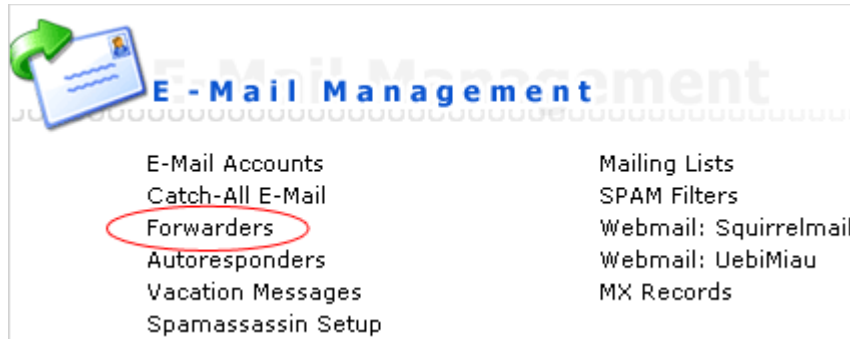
E-Mail Management

E-Mail Management

E-Mail Accounts
Catch-All E-Mail
Forwarders
Autoresponders
Vacation Messages
Spamassassin Setup

Mailing Lists
SPAM Filters
Webmail: Squirrelmail
Webmail: UebiMiau
MX Records